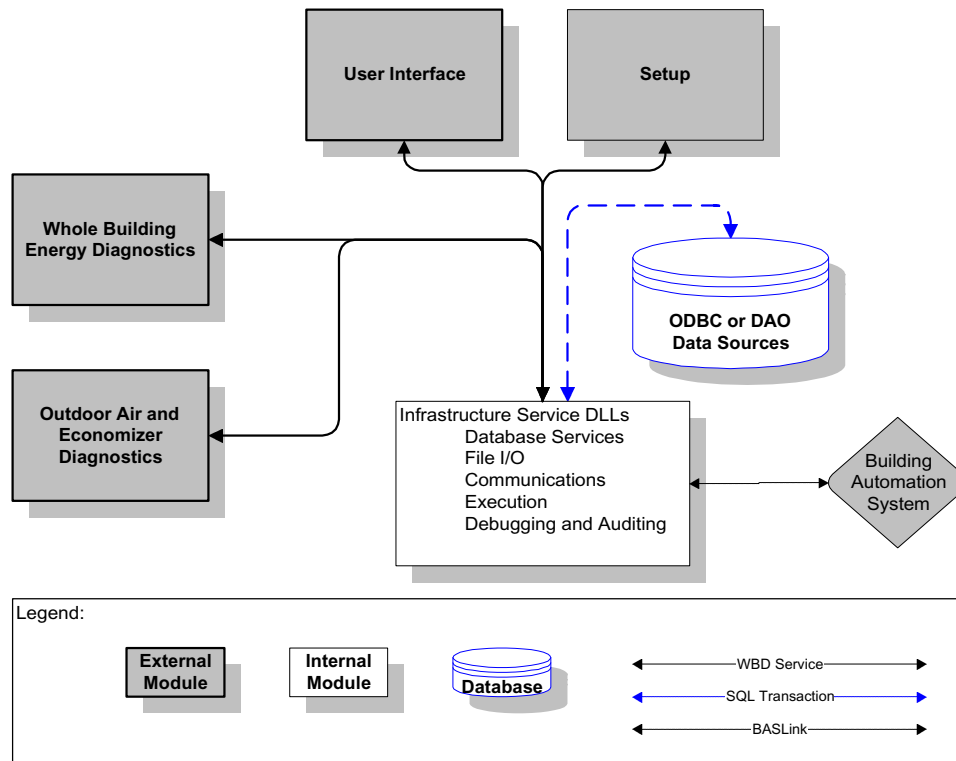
User Interface

Setup

Whole Building Energy Diagnostics

ODBC or DAO Data Sources

Outdoor Air and Economizer Diagnostics

Infrastructure Service DLLs
Database Services
File I/O
Communications
Execution
Debugging and Auditing

Building Automation System

Legend:

External Module

Internal Module

Database

WBD Service

SQL Transaction

BASLink